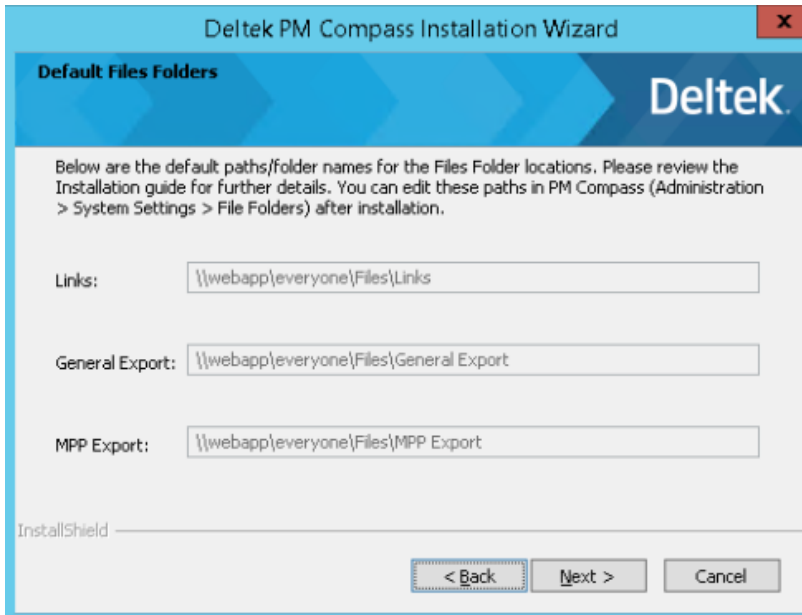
Deltek PM Compass Installation Wizard

x

Default Files Folders

Deltek.

Below are the default paths/folder names for the Files Folder locations. Please review the Installation guide for further details. You can edit these paths in PM Compass (Administration > System Settings > File Folders) after installation.

Links: \\webapp\everyone\Files\Links

General Export: \\webapp\everyone\Files\General Export

MPP Export: \\webapp\everyone\Files\MPP Export

InstallShield

< Back

Next >

Cancel